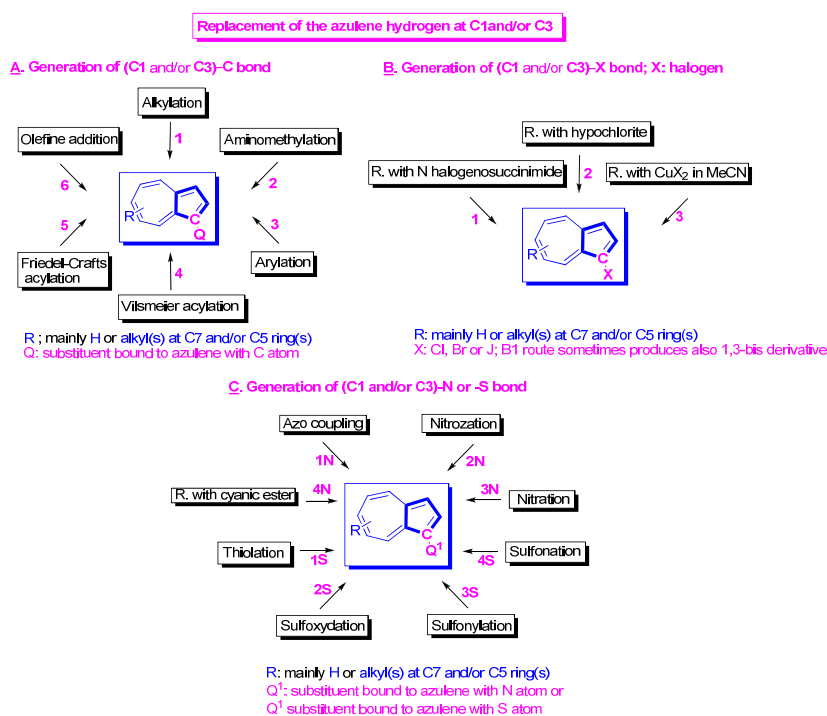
Replacement of the azulene hydrogen at C1and/or C3

A. Generation of (C1 and/or C3)–C bond

Alkylation
1
Aminomethylation
2
Arylation
3
Vilsmeier acylation
4
Friedel-Crafts acylation
5
Olefine addition
6
R
C
Q

R ; mainly H or alkyl(s) at C7 and/or C5 ring(s)
Q: substituent bound to azulene with C atom

B. Generation of (C1 and/or C3)–X bond; X: halogen

R. with hypochlorite
R. with N halogenosuccinimide
R. with $CuX_2$ in MeCN
2
1
3
R
C
X

R: mainly H or alkyl(s) at C7 and/or C5 ring(s)
X: Cl, Br or J; B1 route sometimes produces also 1,3-bis derivative

C. Generation of (C1 and/or C3)–N or -S bond

Azo coupling
Nitrozation
1N
2N
R. with cyanic ester
4N
3N
Nitration
Thiolation
1S
4S
Sulfonation
2S
3S
Sulfoxydation
Sulfonylation
R
C
$Q^1$

R: mainly H or alkyl(s) at C7 and/or C5 ring(s)
$Q^1$: substituent bound to azulene with N atom or
$Q^1$ substituent bound to azulene with S atom